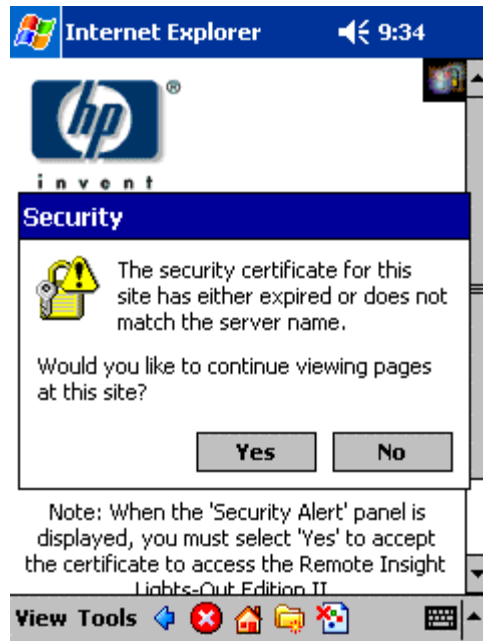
Internet Explorer 9:34

hp ®

invent

Security

The security certificate for this site has either expired or does not match the server name.

Would you like to continue viewing pages at this site?

Yes No

Note: When the 'Security Alert' panel is displayed, you must select 'Yes' to accept the certificate to access the Remote Insight Lights-Out Edition II

View Tools